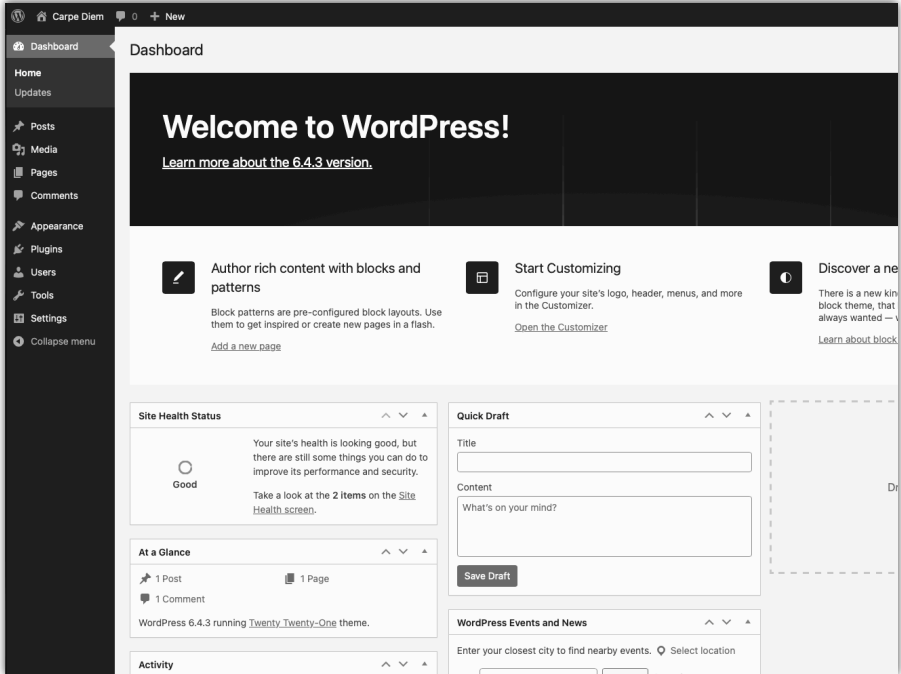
Carpe Diem 0 + New

Dashboard
Home
Updates
Posts
Media
Pages
Comments
Appearance
Plugins
Users
Tools
Settings
Collapse menu

Dashboard

Welcome to WordPress!

Learn more about the 6.4.3 version.

Author rich content with blocks and patterns

Block patterns are pre-configured block layouts. Use them to get inspired or create new pages in a flash.

Add a new page

Start Customizing

Configure your site's logo, header, menus, and more in the Customizer.

Open the Customizer

Discover a ne

There is a new kin block theme, that always wanted — v

Learn about block

Site Health Status

Good

Your site's health is looking good, but there are still some things you can do to improve its performance and security.

Take a look at the 2 items on the Site Health screen.

Quick Draft

Title

Content

What's on your mind?

Save Draft

Dr

At a Glance

1 Post

1 Page

1 Comment

WordPress 6.4.3 running Twenty Twenty-One theme.

WordPress Events and News

Enter your closest city to find nearby events. Select location

Activity